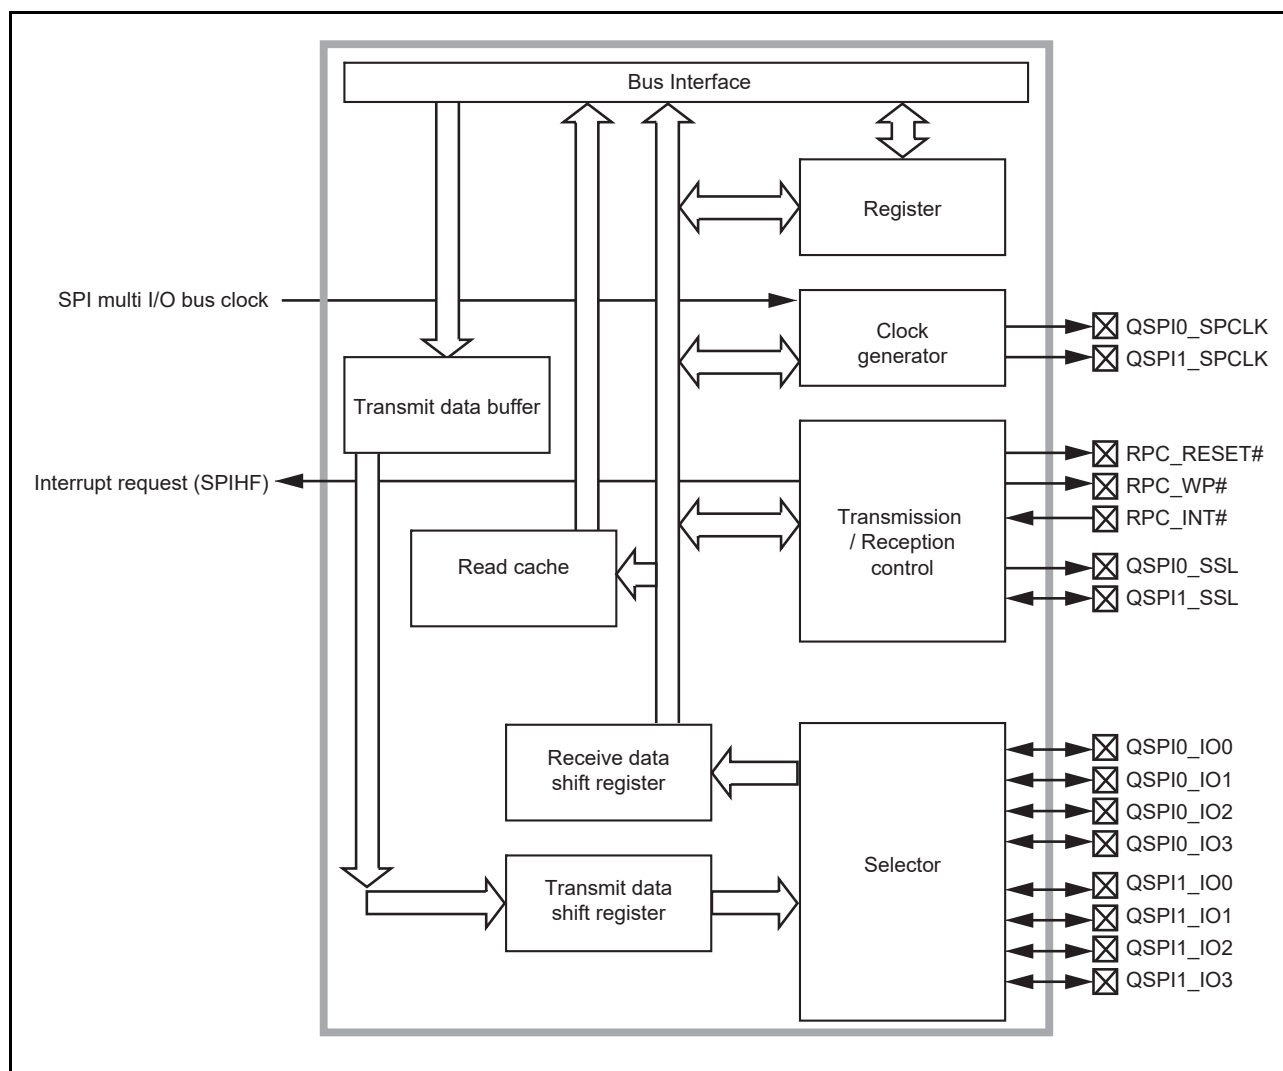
Bus Interface

Register

SPI multi I/O bus clock

Clock generator

QSPI0_SPCLK
QSPI1_SPCLK

Transmit data buffer

Interrupt request (SPIHF)

Transmission / Reception control

RPC_RESET#
RPC_WP#
RPC_INT#
QSPI0_SSL
QSPI1_SSL

Read cache

Receive data shift register

Selector

QSPI0_IO0
QSPI0_IO1
QSPI0_IO2
QSPI0_IO3
QSPI1_IO0
QSPI1_IO1
QSPI1_IO2
QSPI1_IO3

Transmit data shift register